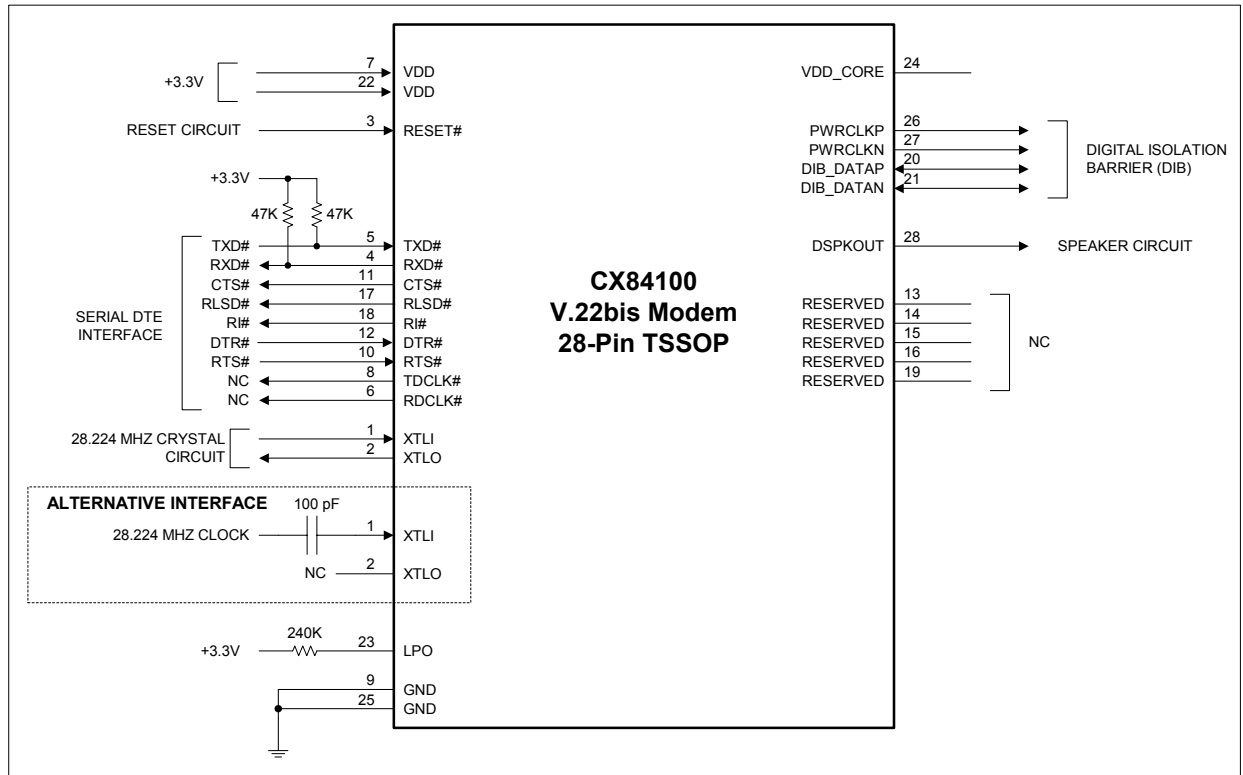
+3.3V
7 VDD
22 VDD
RESET CIRCUIT
3 RESET#
+3.3V
47K
47K
TXD#
5 TXD#
RXD#
4 RXD#
CTS#
11 CTS#
RLSD#
17 RLSD#
SERIAL DTE INTERFACE
RI#
18 RI#
DTR#
12 DTR#
RTS#
10 RTS#
NC
8 TDCLK#
NC
6 RDCLK#
28.224 MHZ CRYSTAL CIRCUIT
1 XTLI
2 XTLO
ALTERNATIVE INTERFACE
100 pF
28.224 MHZ CLOCK
1 XTLI
NC
2 XTLO
240K
+3.3V
23 LPO
9 GND
25 GND

CX84100
V.22bis Modem
28-Pin TSSOP

VDD_CORE 24
PWRCLKP 26
PWRCLKN 27
DIB_DATAP 20
DIB_DATAN 21
DIGITAL ISOLATION BARRIER (DIB)
DSPKOUT 28
SPEAKER CIRCUIT
RESERVED 13
RESERVED 14
RESERVED 15
RESERVED 16
RESERVED 19
NC